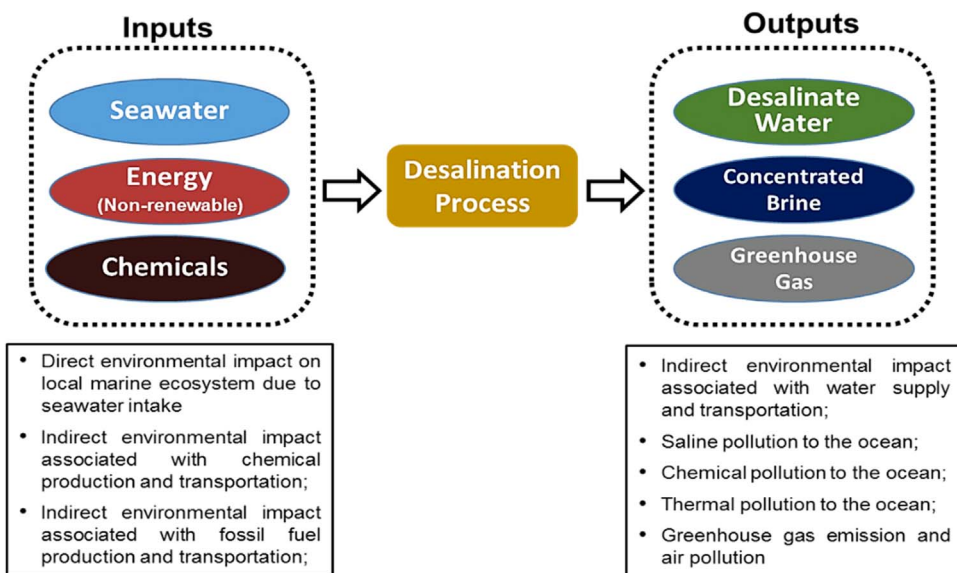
Inputs

Seawater

Energy
(Non-renewable)

Chemicals

Desalination Process

Outputs

Desalinate Water

Concentrated Brine

Greenhouse Gas

- Direct environmental impact on local marine ecosystem due to seawater intake
- Indirect environmental impact associated with chemical production and transportation;
- Indirect environmental impact associated with fossil fuel production and transportation;

- Indirect environmental impact associated with water supply and transportation;
- Saline pollution to the ocean;
- Chemical pollution to the ocean;
- Thermal pollution to the ocean;
- Greenhouse gas emission and air pollution